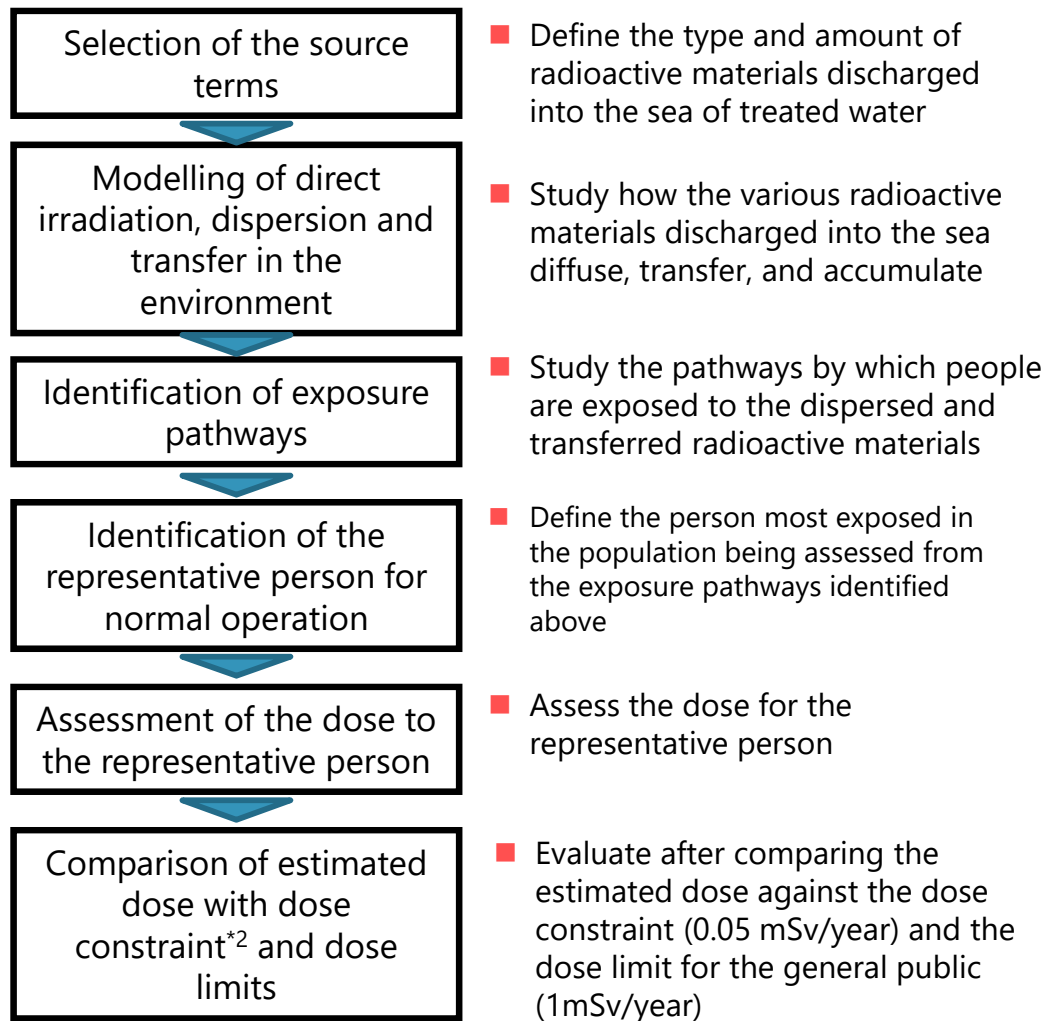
Selection of the source terms

Define the type and amount of radioactive materials discharged into the sea of treated water

Modelling of direct irradiation, dispersion and transfer in the environment

Study how the various radioactive materials discharged into the sea diffuse, transfer, and accumulate

Identification of exposure pathways

Study the pathways by which people are exposed to the dispersed and transferred radioactive materials

Identification of the representative person for normal operation

Define the person most exposed in the population being assessed from the exposure pathways identified above

Assessment of the dose to the representative person

Assess the dose for the representative person

Comparison of estimated dose with dose constraint$^{*2}$ and dose limits

Evaluate after comparing the estimated dose against the dose constraint (0.05 mSv/year) and the dose limit for the general public (1mSv/year)